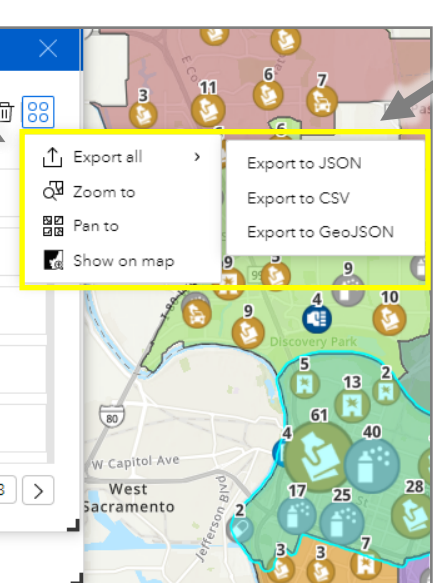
Export all
Zoom to
Pan to
Show on map

Export to JSON
Export to CSV
Export to GeoJSON

3
11
6
7
6
9
9
4
9
10
Discovery Park
5
13
2
61
40
4
80
W Capitol Ave
West Sacramento
17
25
28
2
Jefferson Blvd
3
3
7